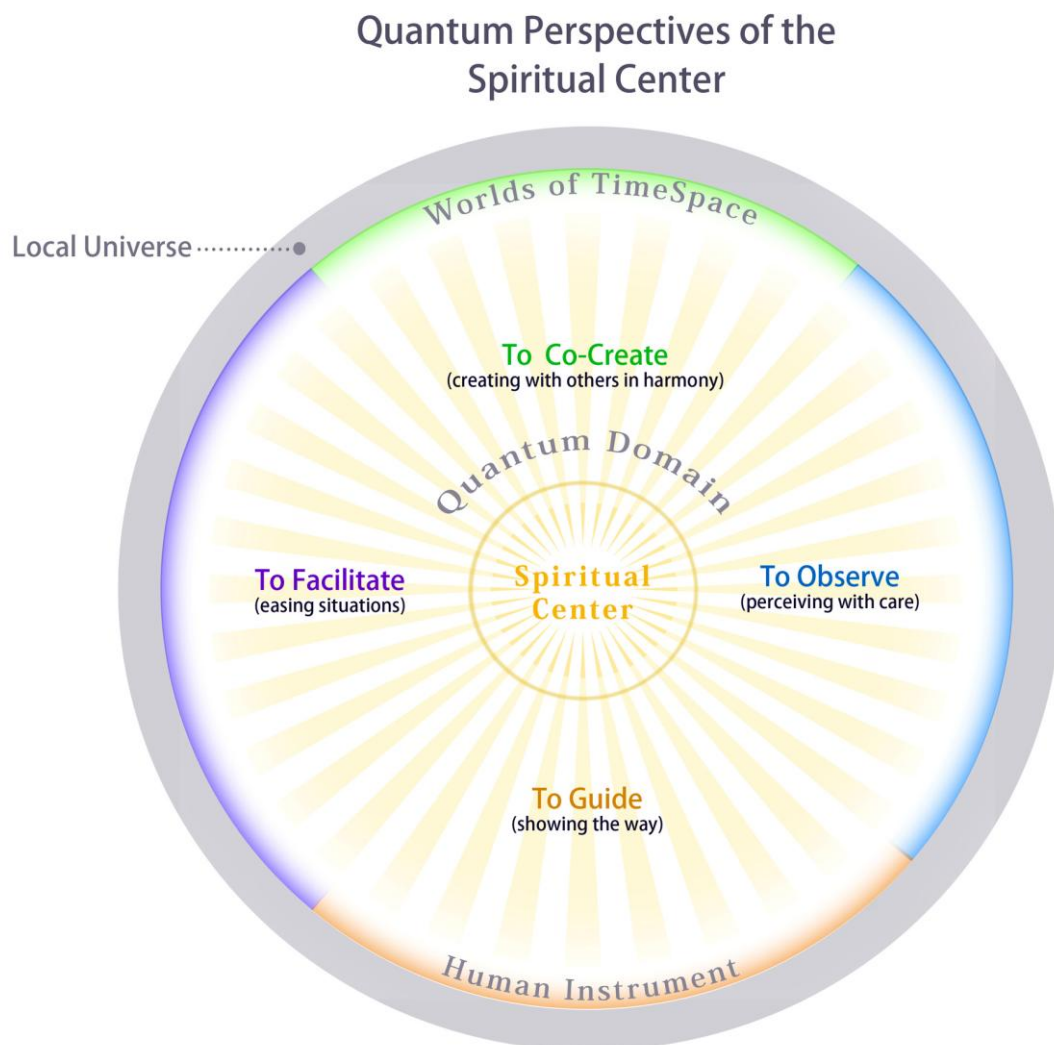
Quantum Perspectives of the Spiritual Center

Local Universe

Worlds of TimeSpace

To Co-Create
(creating with others in harmony)

Quantum Domain

To Facilitate
(easing situations)

Spiritual Center

To Observe
(perceiving with care)

To Guide
(showing the way)

Human Instrument